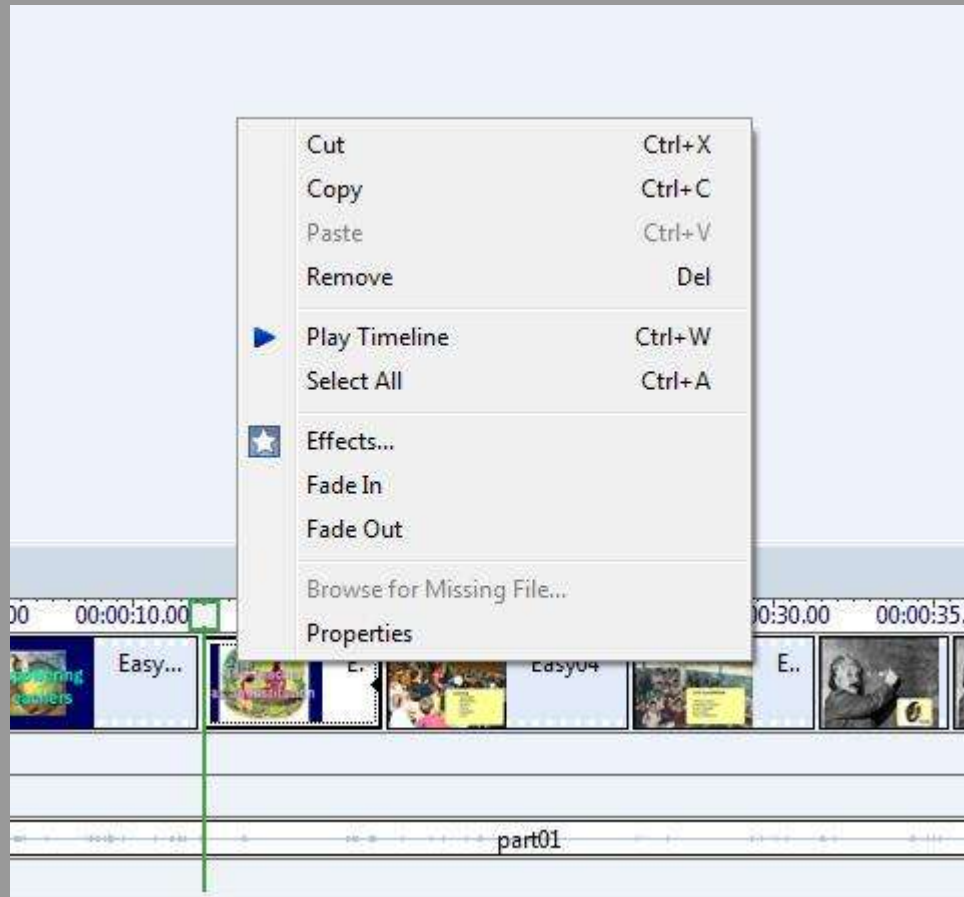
Cut Ctrl+X
Copy Ctrl+C
Paste Ctrl+V
Remove Del

Play Timeline Ctrl+W
Select All Ctrl+A

Effects...
Fade In
Fade Out

Browse for Missing File...
Properties

00 00:00:10.00 00:30.00 00:00:35.

Easy... E. Easy04 E..

part01